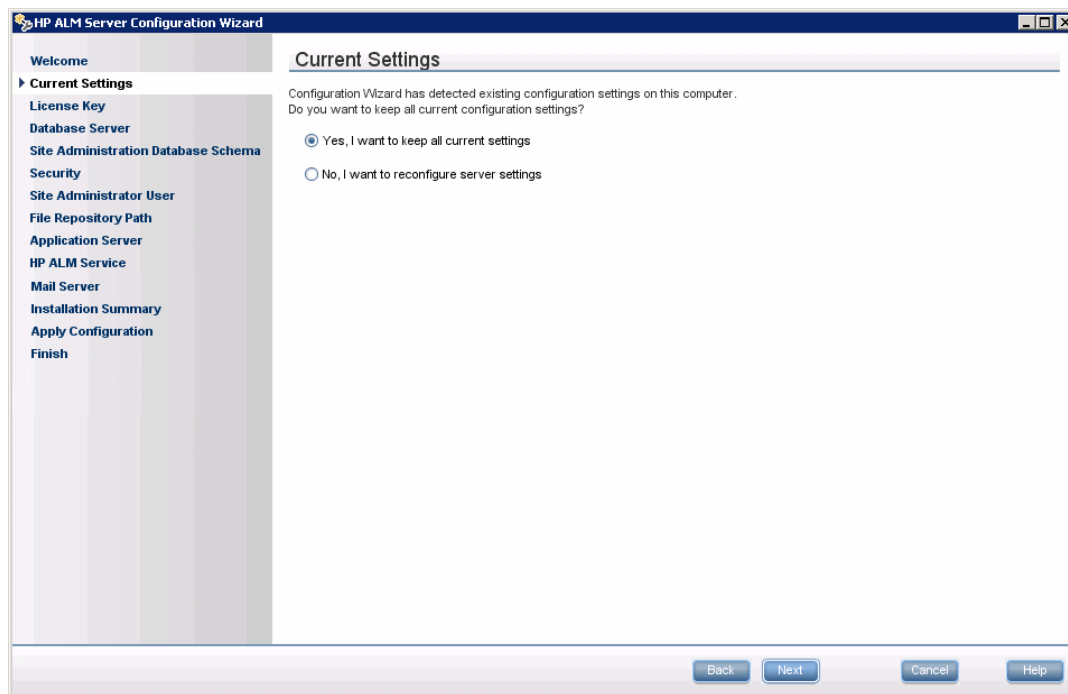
HP ALM Server Configuration Wizard

Welcome
Current Settings
License Key
Database Server
Site Administration Database Schema
Security
Site Administrator User
File Repository Path
Application Server
HP ALM Service
Mail Server
Installation Summary
Apply Configuration
Finish

Current Settings

Configuration Wizard has detected existing configuration settings on this computer.
Do you want to keep all current configuration settings?

Yes, I want to keep all current settings

No, I want to reconfigure server settings

Back Next Cancel Help